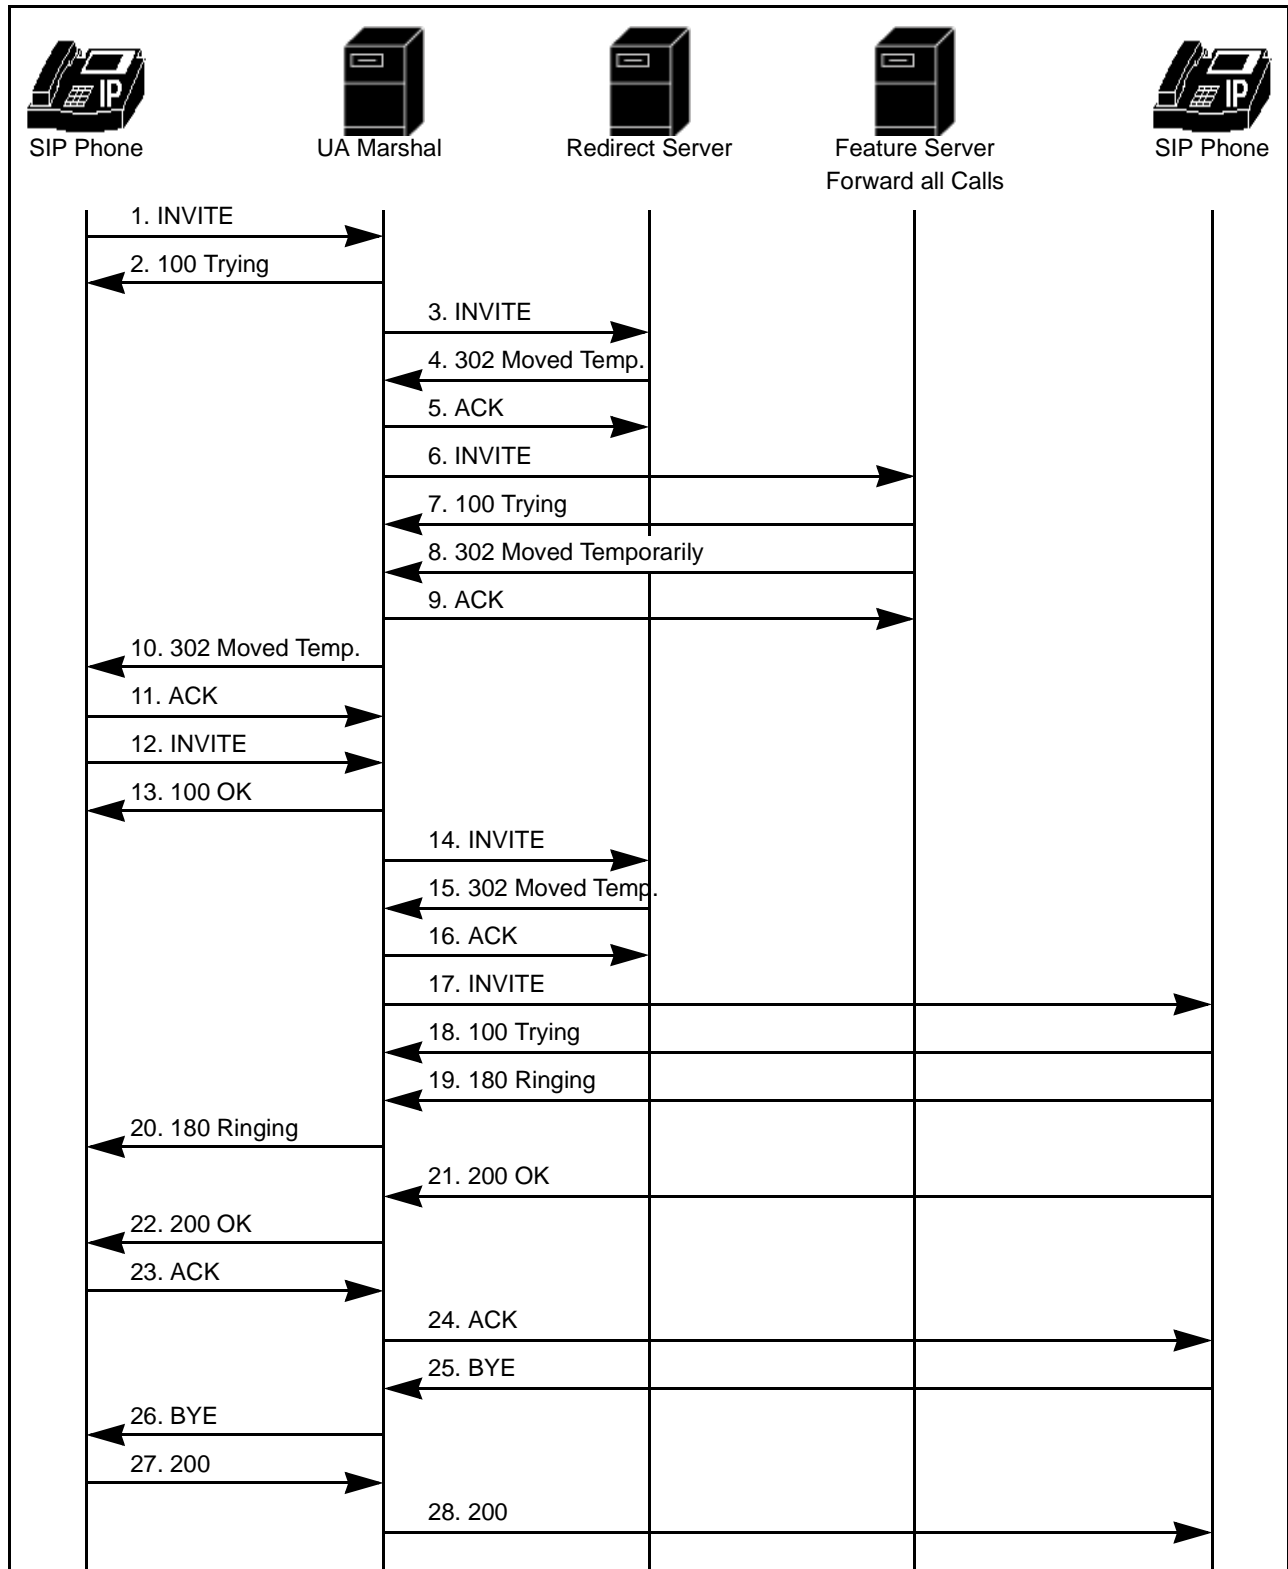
IP

SIP Phone

UA Marshal

Redirect Server

Feature Server
Forward all Calls

IP

SIP Phone

1. INVITE
2. 100 Trying
3. INVITE
4. 302 Moved Temp.
5. ACK
6. INVITE
7. 100 Trying
8. 302 Moved Temporarily
9. ACK
10. 302 Moved Temp.
11. ACK
12. INVITE
13. 100 OK
14. INVITE
15. 302 Moved Temp.
16. ACK
17. INVITE
18. 100 Trying
19. 180 Ringing
20. 180 Ringing
21. 200 OK
22. 200 OK
23. ACK
24. ACK
25. BYE
26. BYE
27. 200
28. 200